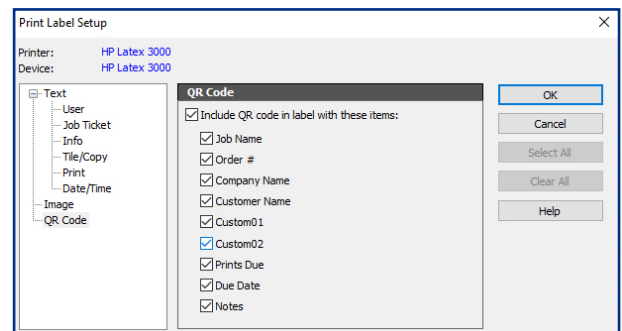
Print Label Setup

Printer: HP Latex 3000
Device: HP Latex 3000

Text
User
Job Ticket
Info
Tile/Copy
Print
Date/Time
Image
QR Code

QR Code

Include QR code in label with these items:
Job Name
Order #
Company Name
Customer Name
Custom01
Custom02
Prints Due
Due Date
Notes

OK
Cancel
Select All
Clear All
Help